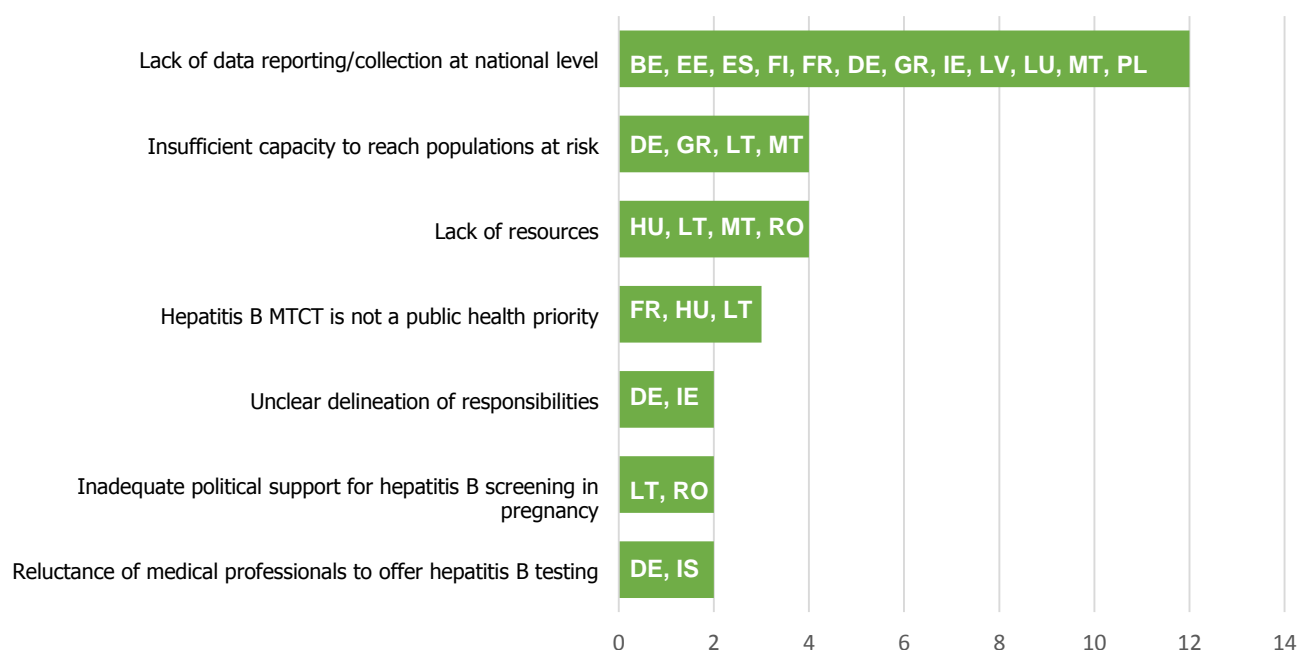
Lack of data reporting/collection at national level
BE, EE, ES, FI, FR, DE, GR, IE, LV, LU, MT, PL

Insufficient capacity to reach populations at risk
DE, GR, LT, MT

Lack of resources
HU, LT, MT, RO

Hepatitis B MTCT is not a public health priority
FR, HU, LT

Unclear delineation of responsibilities
DE, IE

Inadequate political support for hepatitis B screening in pregnancy
LT, RO

Reluctance of medical professionals to offer hepatitis B testing
DE, IS

0 2 4 6 8 10 12 14